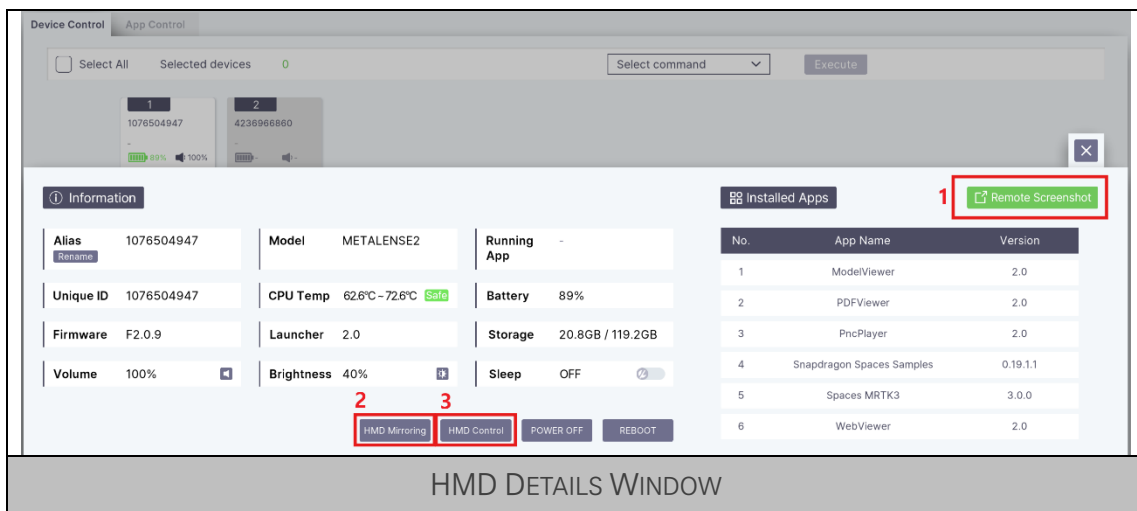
Device Control App Control

Select All Selected devices 0

Select command Execute

1
1076504947
-
89% 100%

2
4236966860
-
- -

ⓘ Information

Alias 1076504947
Rename

Model METALENSE2

Running App -

Unique ID 1076504947

CPU Temp 62.6℃ – 72.6℃ Safe

Battery 89%

Firmware F2.0.9

Launcher 2.0

Storage 20.8GB / 119.2GB

Volume 100%

Brightness 40%

Sleep OFF

2 HMD Mirroring

3 HMD Control

POWER OFF

REBOOT

Installed Apps

1 Remote Screenshot

| No. | App Name | Version |
|---|---|---|
| 1 | ModelViewer | 2.0 |
| 2 | PDFViewer | 2.0 |
| 3 | PncPlayer | 2.0 |
| 4 | Snapdragon Spaces Samples | 0.19.1.1 |
| 5 | Spaces MRTK3 | 3.0.0 |
| 6 | WebViewer | 2.0 |

HMD DETAILS WINDOW